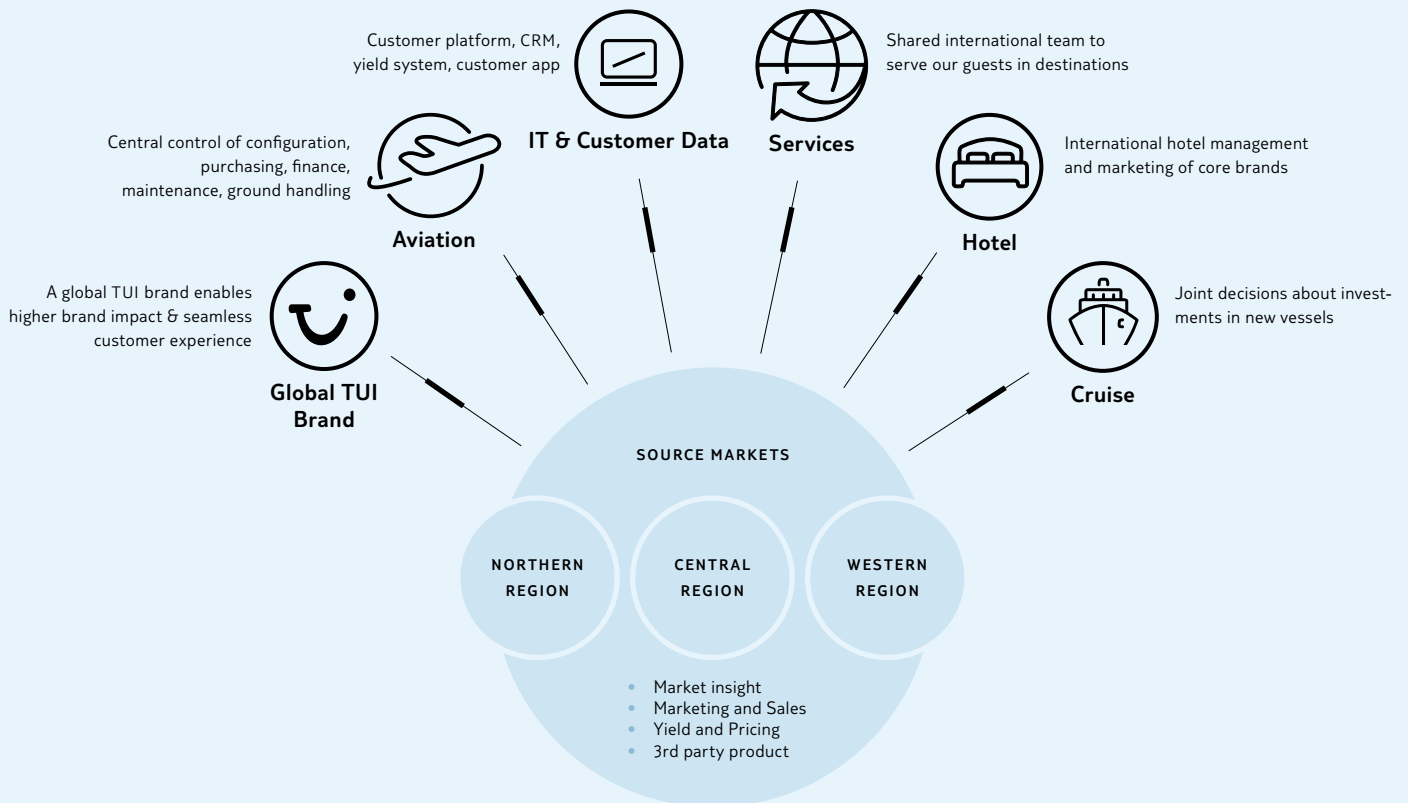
Customer platform, CRM, yield system, customer app

IT & Customer Data

Shared international team to serve our guests in destinations

Services

Central control of configuration, purchasing, finance, maintenance, ground handling

Aviation

International hotel management and marketing of core brands

Hotel

A global TUI brand enables higher brand impact & seamless customer experience

Global TUI Brand

Joint decisions about investments in new vessels

Cruise

SOURCE MARKETS

NORTHERN REGION

CENTRAL REGION

WESTERN REGION

- Market insight
- Marketing and Sales
- Yield and Pricing
- 3rd party product